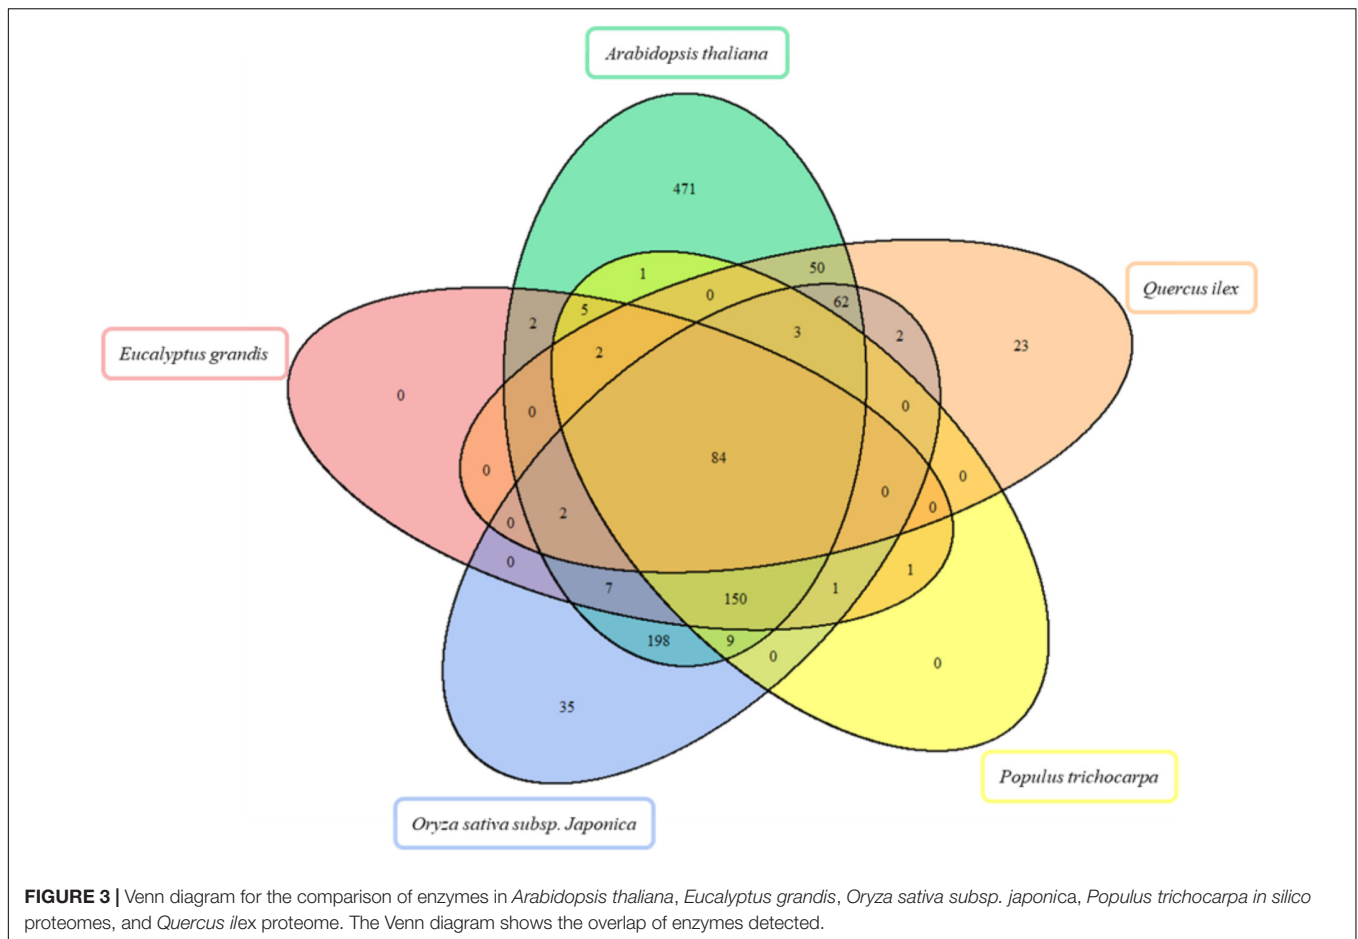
Arabidopsis thaliana

471

1

50

0

62

5

2

3

2

2

Quercus ilex

23

Eucalyptus grandis

0

0

0

0

84

0

0

0

0

2

0

0

7

150

1

1

198

9

0

0

35

Populus trichocarpa

Oryza sativa subsp. Japonica

**FIGURE 3 |** Venn diagram for the comparison of enzymes in *Arabidopsis thaliana*, *Eucalyptus grandis*, *Oryza sativa subsp. japoni*ca, *Populus trichocarpa in silico* proteomes, and *Quercus il*ex proteome. The Venn diagram shows the overlap of enzymes detected.